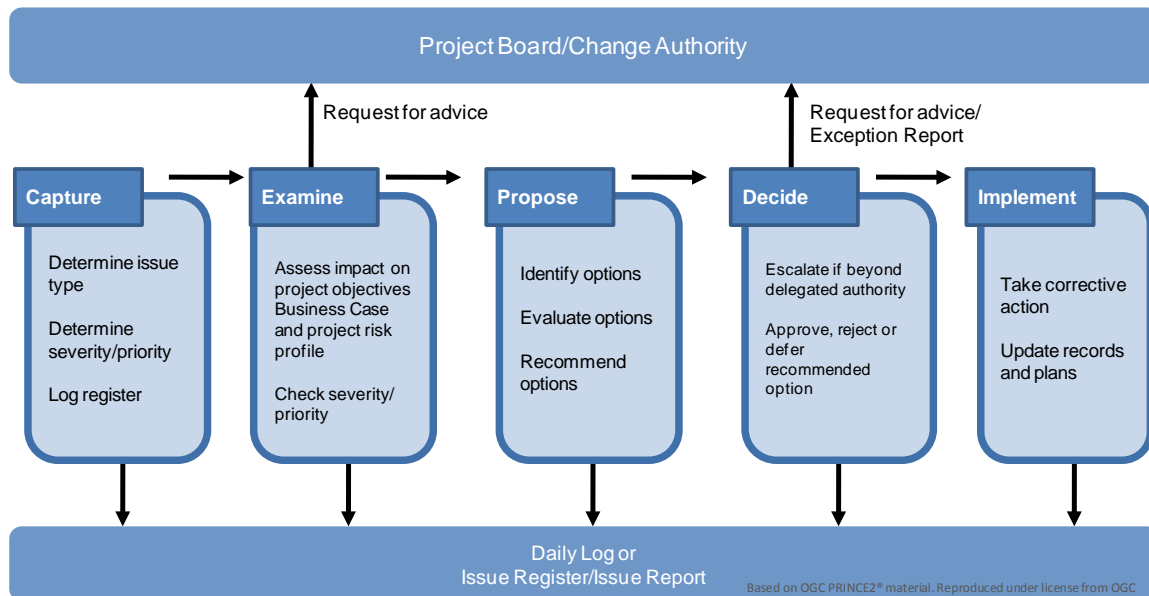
Project Board/Change Authority

Request for advice

Request for advice/
Exception Report

Capture

Determine issue type

Determine severity/priority

Log register

Examine

Assess impact on project objectives Business Case and project risk profile

Check severity/ priority

Propose

Identify options

Evaluate options

Recommend options

Decide

Escalate if beyond delegated authority

Approve, reject or defer recommended option

Implement

Take corrective action

Update records and plans

Daily Log or
Issue Register/Issue Report

Based on OGC PRINCE2® material. Reproduced under license from OGC